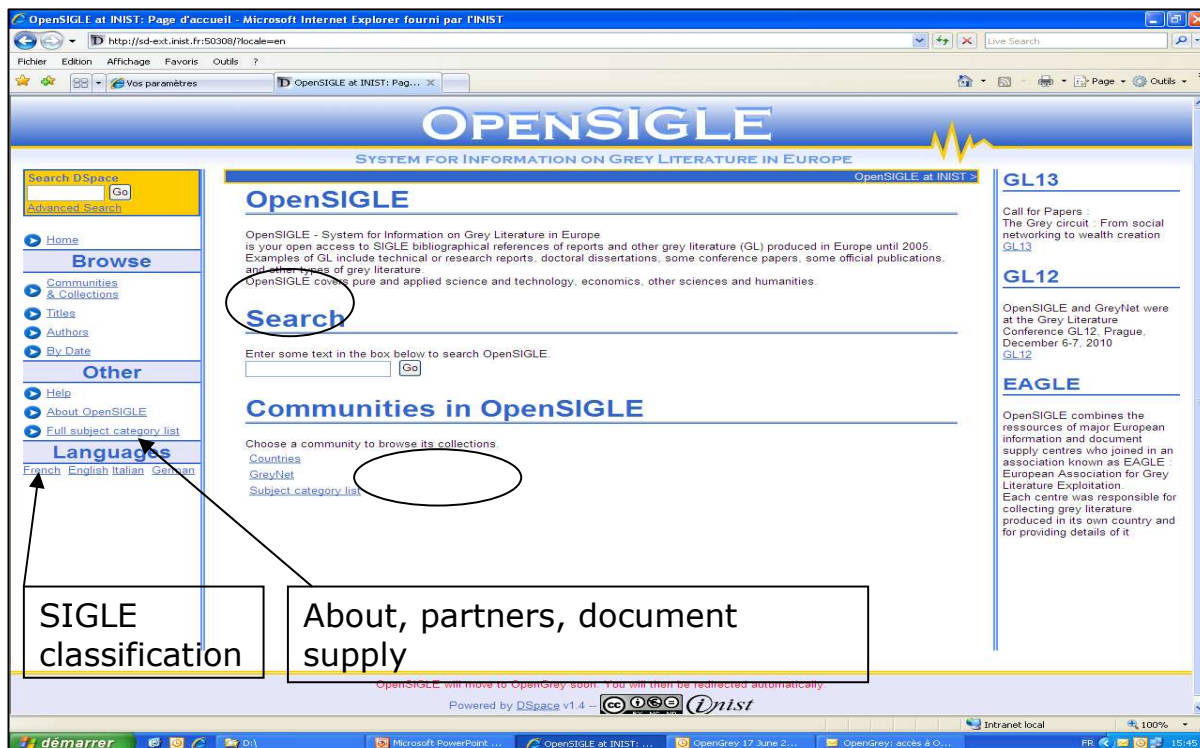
OpenSIGLE at INIST: Page d'accueil - Microsoft Internet Explorer fourni par l'INIST

http://sd-ext.inist.fr:50308/?locale=en

Live Search

Fichier Edition Affichage Favoris Outils ?

Vos paramètres

OpenSIGLE at INIST: Pag...

Page Outils

OPENSIGLE

SYSTEM FOR INFORMATION ON GREY LITERATURE IN EUROPE

Search DSpace
Go
Advanced Search

Home

Browse

Communities & Collections

Titles

Authors

By Date

Other

Help

About OpenSIGLE

Full subject category list

Languages

French English Italian German

OpenSIGLE at INIST >

OpenSIGLE

OpenSIGLE - System for Information on Grey Literature in Europe is your open access to SIGLE bibliographical references of reports and other grey literature (GL) produced in Europe until 2005. Examples of GL include technical or research reports, doctoral dissertations, some conference papers, some official publications, and other types of grey literature.
OpenSIGLE covers pure and applied science and technology, economics, other sciences and humanities.

Search

Enter some text in the box below to search OpenSIGLE.
Go

Communities in OpenSIGLE

Choose a community to browse its collections.
Countries
GreyNet
Subject category list

GL13

Call for Papers : The Grey circuit : From social networking to wealth creation
GL13

GL12

OpenSIGLE and GreyNet were at the Grey Literature Conference GL12, Prague, December 6-7, 2010
GL12

EAGLE

OpenSIGLE combines the ressources of major European information and document supply centres who joined in an association known as EAGLE : European Association for Grey Literature Exploitation.
Each centre was responsible for collecting grey literature produced in its own country and for providing details of it

SIGLE classification

About, partners, document supply

OpenSIGLE will move to OpenGrey soon. You will then be redirected automatically.

Powered by DSpace v1.4 – inist

Intranet local 100%

démarrer D:\ Microsoft PowerPoint ... OpenSIGLE at INIST: ... OpenGrey 17 June 2... OpenGrey: accès à O... FR 15:45